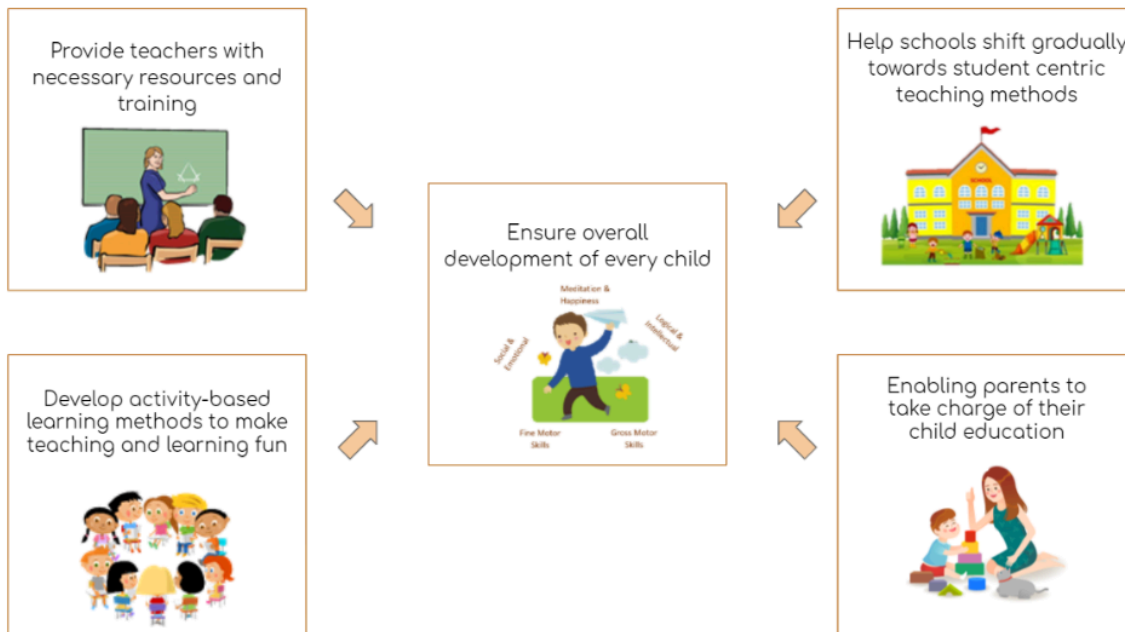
Provide teachers with necessary resources and training

Help schools shift gradually towards student centric teaching methods

SCHOOL

Ensure overall development of every child

Meditation & Happiness

Social & Emotional

Logical & Intellectual

Fine Motor Skills

Gross Motor Skills

Develop activity-based learning methods to make teaching and learning fun

Enabling parents to take charge of their child education